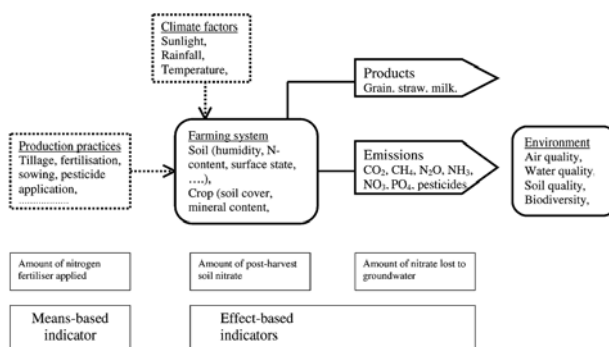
Climate factors
Sunlight,
Rainfall,
Temperature,

Products
Grain, straw, milk.

Production practices
Tillage, fertilisation, sowing, pesticide application,
...............

Farming system
Soil (humidity, N-content, surface state, ....),
Crop (soil cover, mineral content,

Emissions
$CO_2$, $CH_4$, $N_2O$, $NH_3$, $NO_3$, $PO_4$, pesticides

Environment
Air quality,
Water quality,
Soil quality,
Biodiversity,

Amount of nitrogen fertiliser applied

Amount of post-harvest soil nitrate

Amount of nitrate lost to groundwater

Means-based indicator

Effect-based indicators